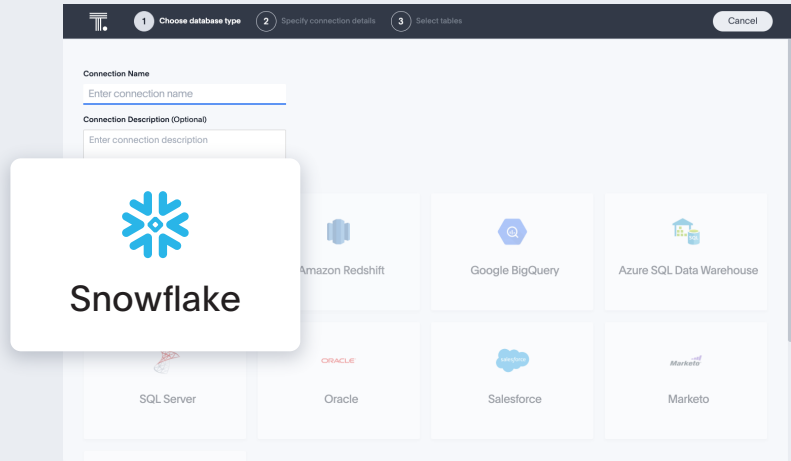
1 Choose database type 2 Specify connection details 3 Select tables

Cancel

Connection Name

Enter connection name

Connection Description (Optional)

Enter connection description

Snowflake

Amazon Redshift

Google BigQuery

Azure SQL Data Warehouse

SQL Server

ORACLE

Oracle

salesforce

Salesforce

Marketo

Marketo